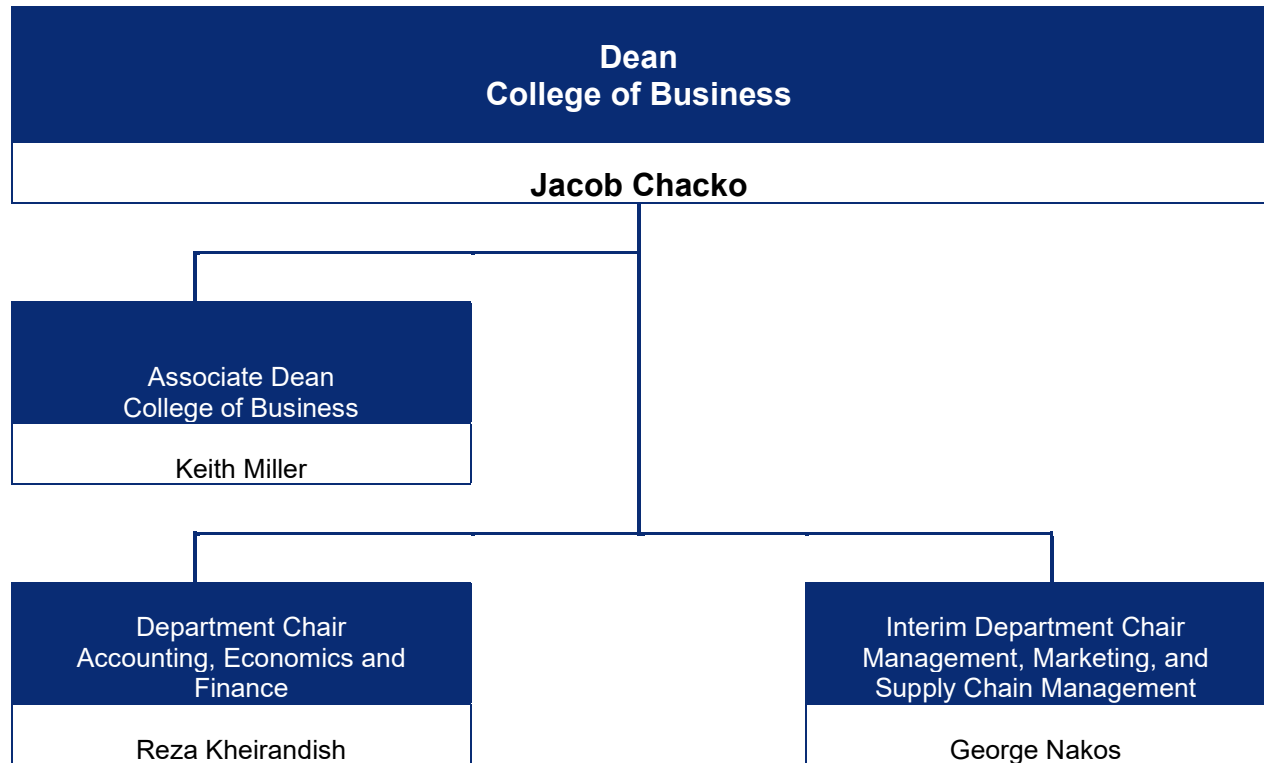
Dean
College of Business

Jacob Chacko

Associate Dean
College of Business

Keith Miller

Department Chair
Accounting, Economics and Finance

Reza Kheirandish

Interim Department Chair
Management, Marketing, and Supply Chain Management

George Nakos